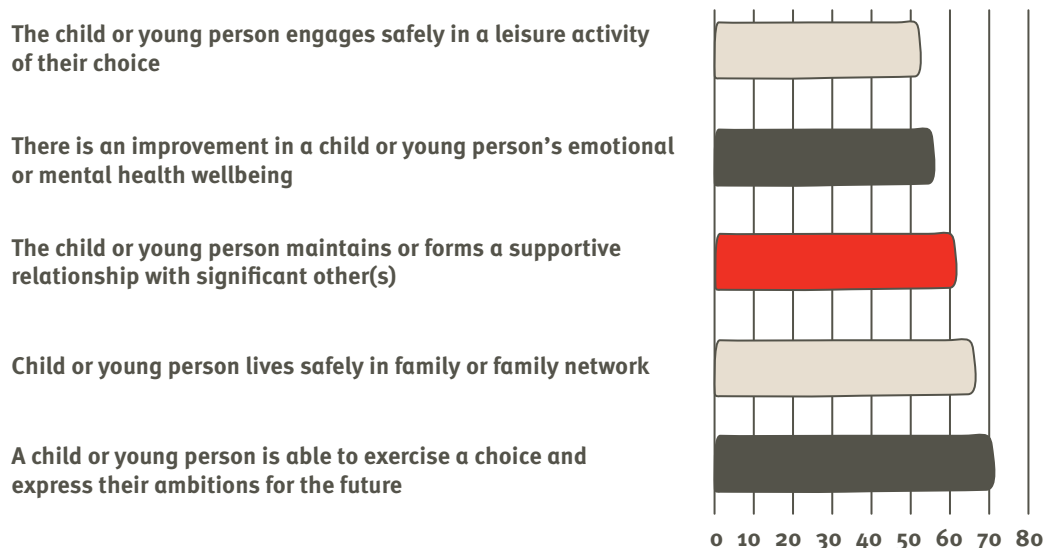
The child or young person engages safely in a leisure activity of their choice

There is an improvement in a child or young person's emotional or mental health wellbeing

The child or young person maintains or forms a supportive relationship with significant other(s)

Child or young person lives safely in family or family network

A child or young person is able to exercise a choice and express their ambitions for the future

0 10 20 30 40 50 60 70 80